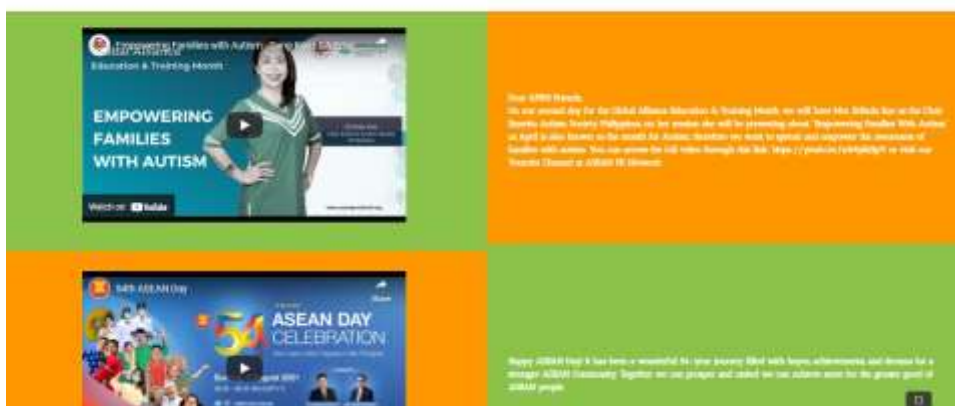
Empowering Families with Autism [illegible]

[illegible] Alliance

Education & Training Month

EMPOWERING FAMILIES WITH AUTISM

Watch on YouTube

Dear AHRI friends,

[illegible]

54th ASEAN Day

ASEAN DAY CELEBRATION

Happy ASEAN Day! It has been a wonderful 54 year journey filled with hopes, achievements and dreams for a stronger ASEAN Community. Together we can prosper and united we can achieve more for the greater good of ASEAN people.